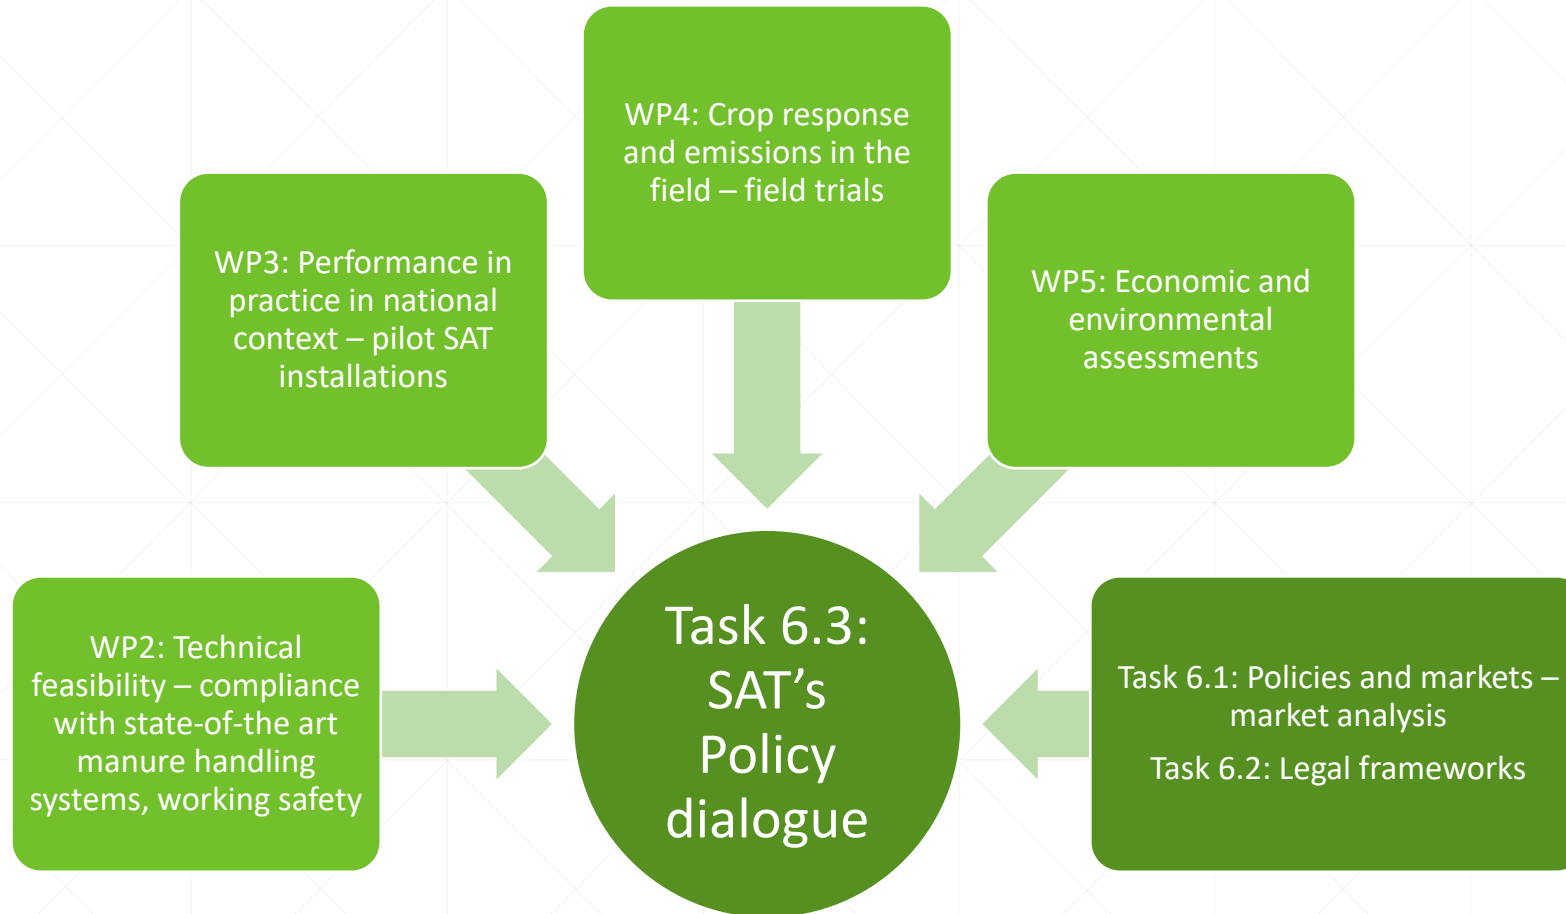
WP4: Crop response and emissions in the field – field trials

WP3: Performance in practice in national context – pilot SAT installations

WP5: Economic and environmental assessments

WP2: Technical feasibility – compliance with state-of-the art manure handling systems, working safety

Task 6.3: SAT's Policy dialogue

Task 6.1: Policies and markets – market analysis

Task 6.2: Legal frameworks